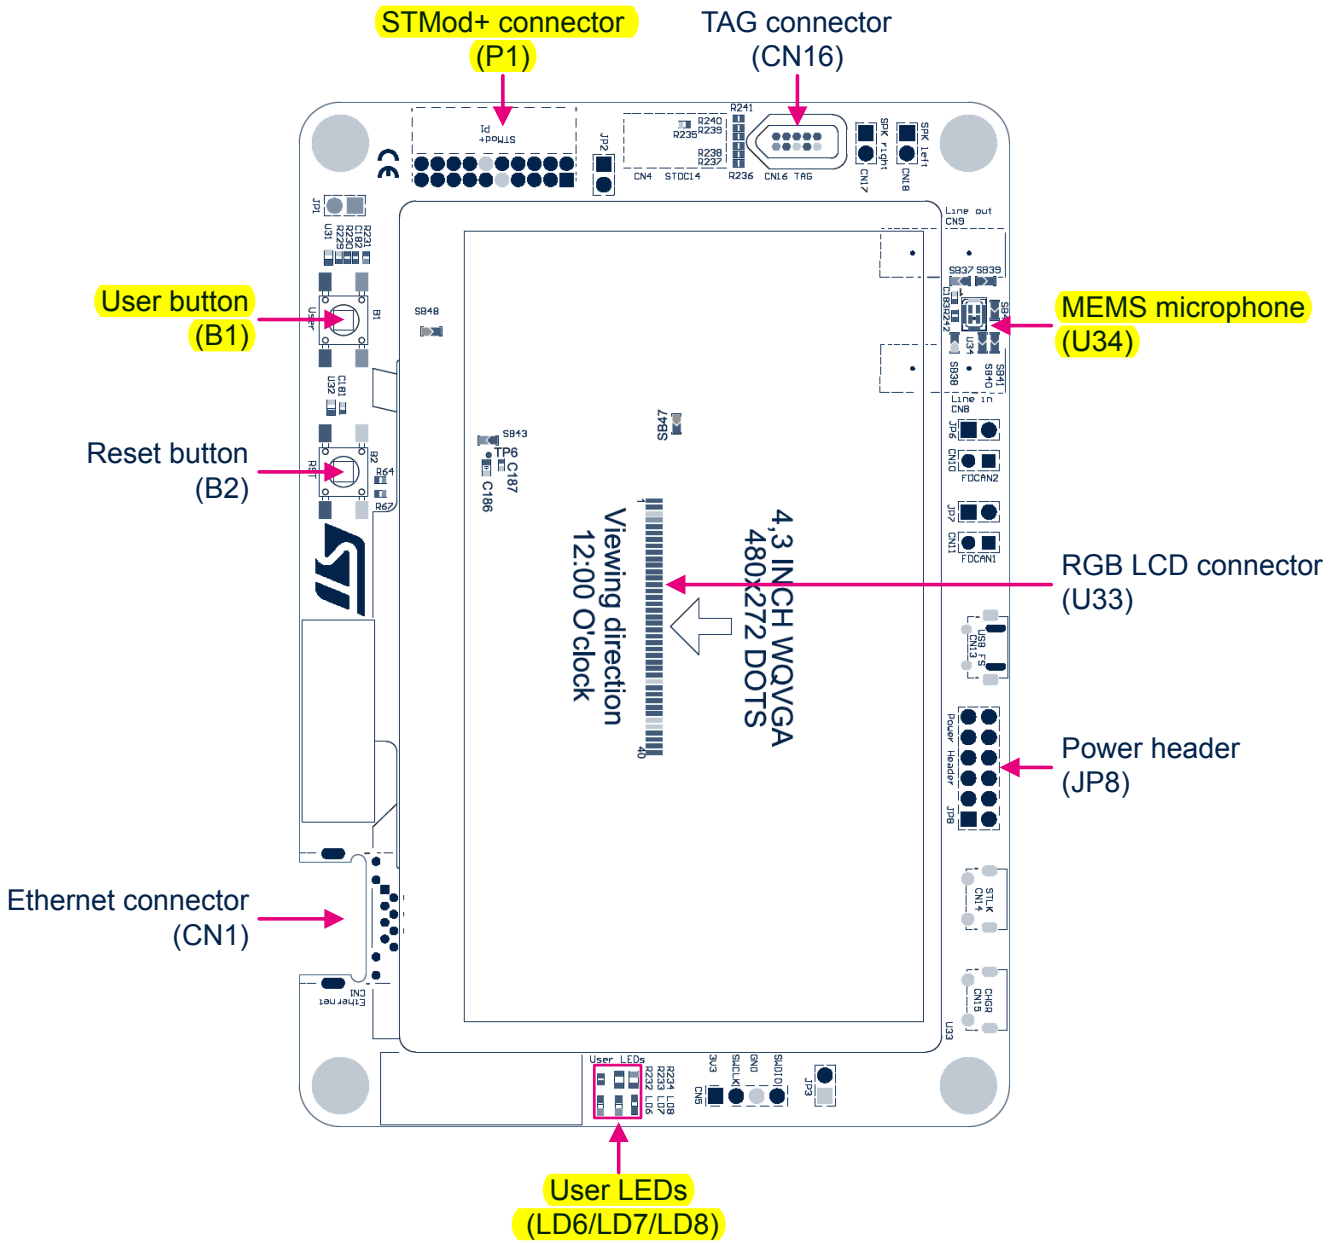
STMod+ connector
(P1)

TAG connector
(CN16)

STMod+
P1

JP2

R241
R240
R239
R235
R238
R237
R236

CN4 STDC14
CN16 TAG

SPK right
CN17
SPK left
CN18

JP1
U31
R229
R230
C182
R231

User button
(B1)

User
B1

U32
C181

Reset button
(B2)

RST
B2
R64
R67

SB48

SB43
TP6
C187
C186

SB47

Line out
CN9
SB37 SB39
C183
R242
SB4
U34
SB38
SB40
SB41
Line in
CN8

MEMS microphone
(U34)

JP6
CN10
FDCAN2
JP7
CN11
FDCAN1

4,3 INCH WQVGA
480x272 DOTS

Viewing direction
12:00 O'clock

1
40

RGB LCD connector
(U33)

USB FS
CN13

Power Header
JP8

Power header
(JP8)

STLK
CN14

CHGR
CN15

U33

Ethernet connector
(CN1)

CN1
Ethernet

User LEDs
R234 LD8
R233 LD7
R232 LD6

3V3
CN5
SWCLK
GND
SWDIO
JP3

User LEDs
(LD6/LD7/LD8)